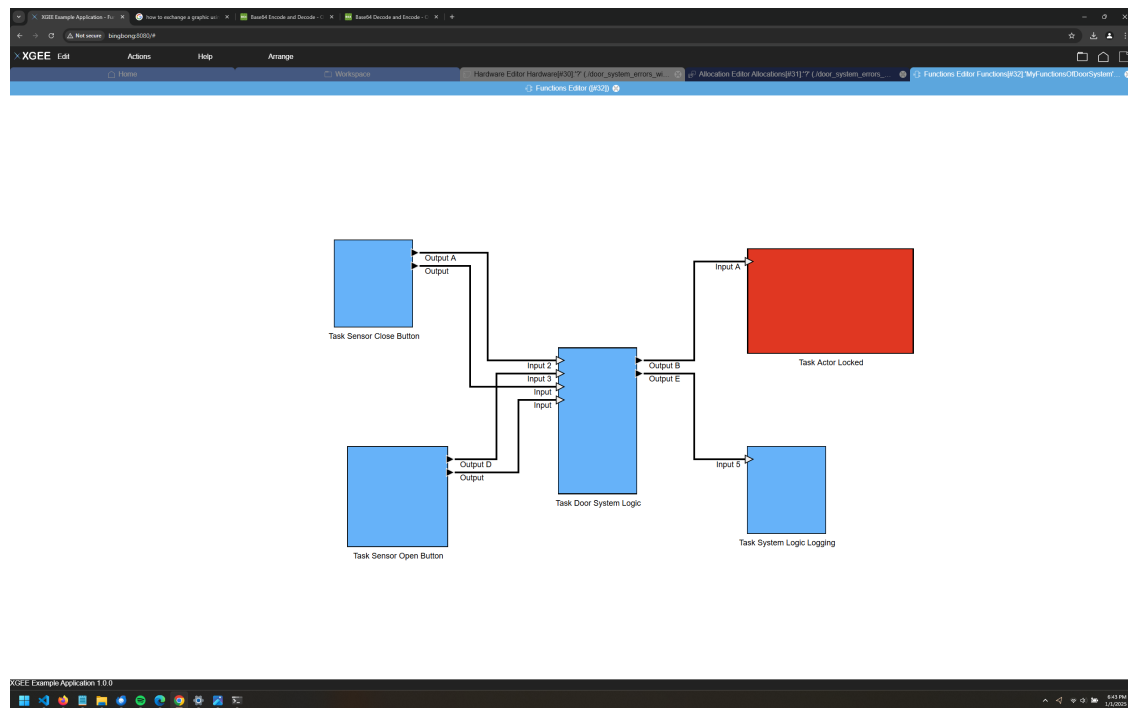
XGEE Example Application - Fu ✕ | how to exchange a graphic usi ✕ | Base64 Encode and Decode - C ✕ | Base64 Decode and Encode - C ✕ | +

Not secure bingbong:8080/#

XGEE Edit Actions Help Arrange

Home | Workspace | Hardware Editor Hardware[#30]:'?' (./door_system_errors_wi... | Allocation Editor Allocations[#31]:'?' (./door_system_errors_... | Functions Editor Functions[#32]:'MyFunctionsOfDoorSystem'...

Functions Editor (#32)

Output A
Output
Task Sensor Close Button

Input A
Task Actor Locked

Input 2
Input 3
Input
Input
Output B
Output E
Task Door System Logic

Output D
Output
Task Sensor Open Button

Input 5
Task System Logic Logging

XGEE Example Application 1.0.0

6:43 PM
1/1/2025